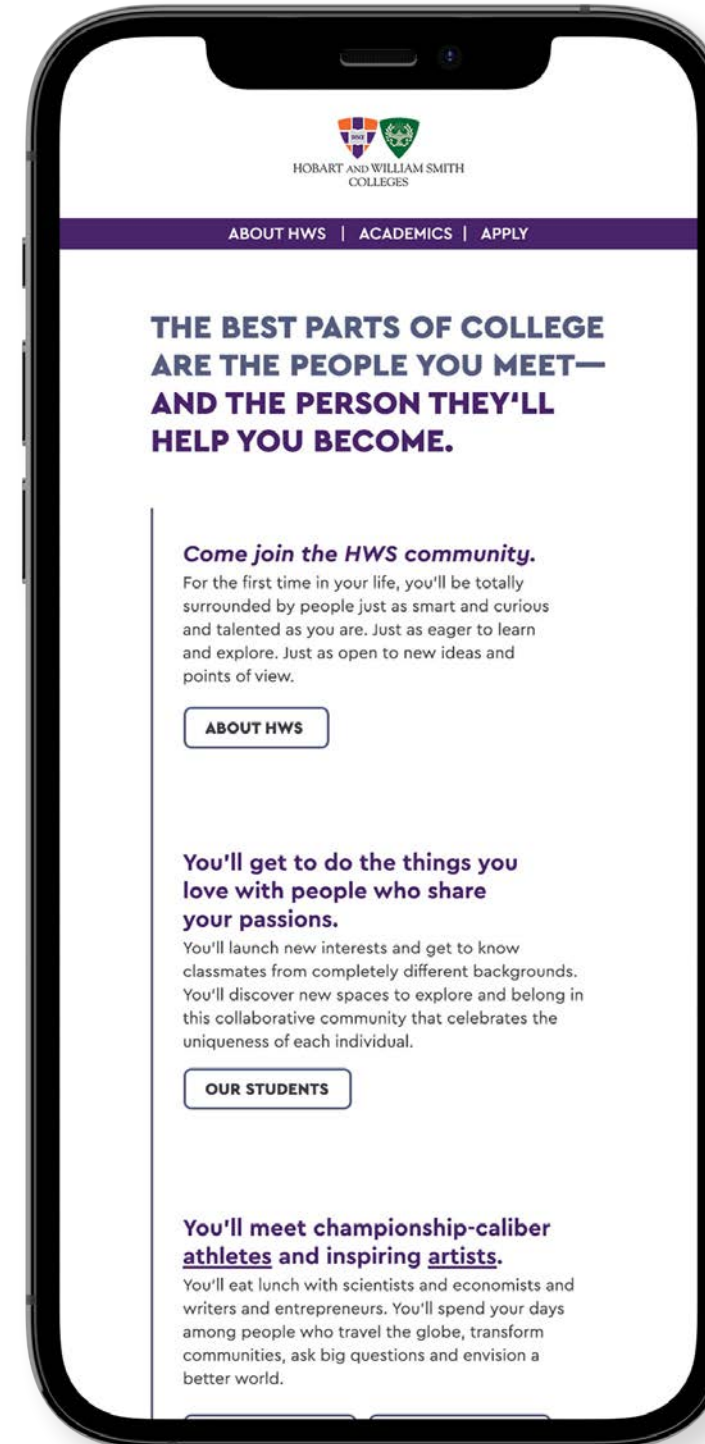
HOBART AND WILLIAM SMITH COLLEGES

ABOUT HWS | ACADEMICS | APPLY

THE BEST PARTS OF COLLEGE ARE THE PEOPLE YOU MEET—AND THE PERSON THEY'LL HELP YOU BECOME.

Come join the HWS community.

For the first time in your life, you'll be totally surrounded by people just as smart and curious and talented as you are. Just as eager to learn and explore. Just as open to new ideas and points of view.

ABOUT HWS

You'll get to do the things you love with people who share your passions.

You'll launch new interests and get to know classmates from completely different backgrounds. You'll discover new spaces to explore and belong in this collaborative community that celebrates the uniqueness of each individual.

OUR STUDENTS

You'll meet championship-caliber athletes and inspiring artists.

You'll eat lunch with scientists and economists and writers and entrepreneurs. You'll spend your days among people who travel the globe, transform communities, ask big questions and envision a better world.